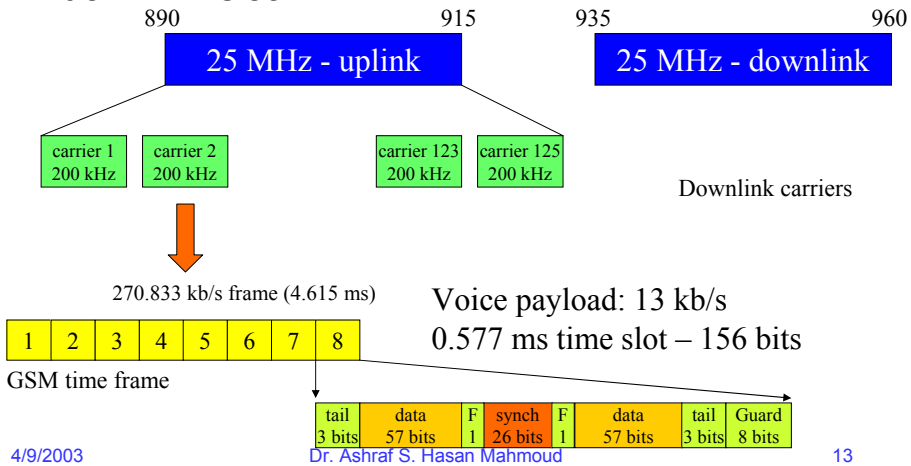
890 915 935 960

25 MHz - uplink

25 MHz - downlink

carrier 1 200 kHz

carrier 2 200 kHz

carrier 123 200 kHz

carrier 125 200 kHz

Downlink carriers

270.833 kb/s frame (4.615 ms)

Voice payload: 13 kb/s
0.577 ms time slot – 156 bits

| 1 | 2 | 3 | 4 | 5 | 6 | 7 | 8 |
|---|---|---|---|---|---|---|---|

GSM time frame

| tail 3 bits | data 57 bits | F 1 | synch 26 bits | F 1 | data 57 bits | tail 3 bits | Guard 8 bits |
|---|---|---|---|---|---|---|---|

4/9/2003 Dr. Ashraf S. Hasan Mahmoud 13